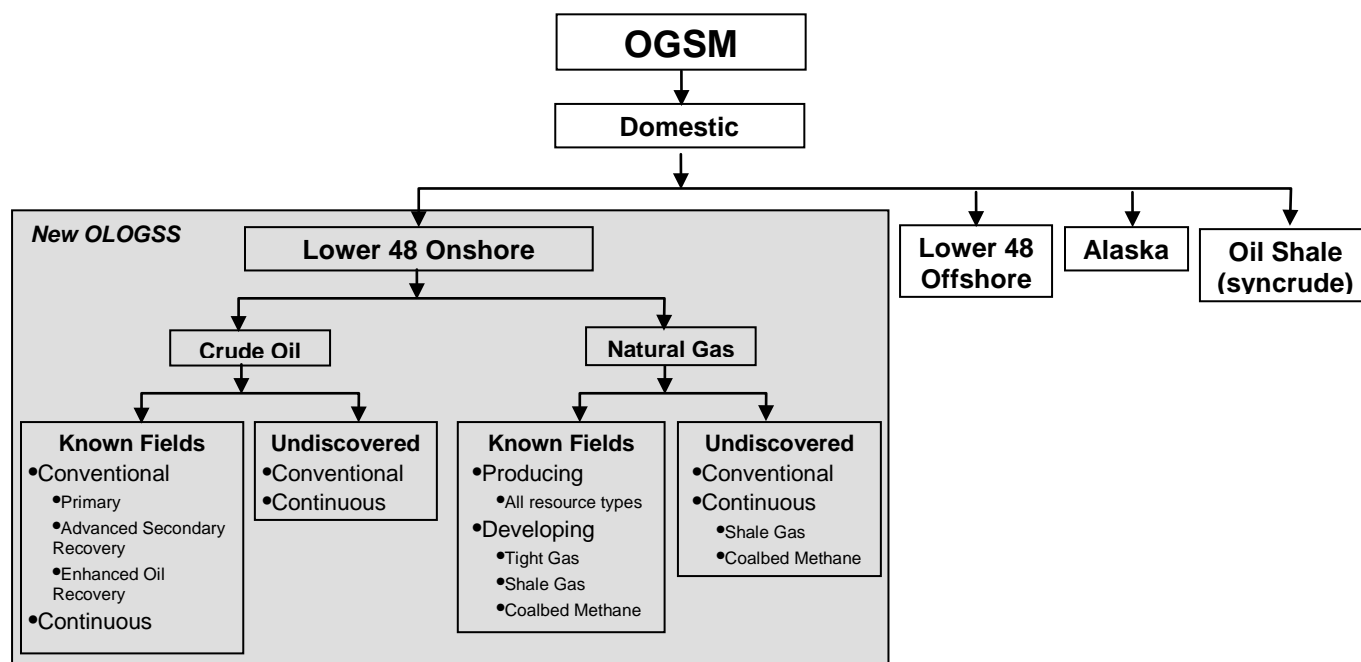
OGSM

Domestic

New OLOGSS

Lower 48 Onshore

Lower 48 Offshore

Alaska

Oil Shale (syncrude)

Crude Oil

Natural Gas

Known Fields
•Conventional
•Primary
•Advanced Secondary Recovery
•Enhanced Oil Recovery
•Continuous

Undiscovered
•Conventional
•Continuous

Known Fields
•Producing
•All resource types
•Developing
•Tight Gas
•Shale Gas
•Coalbed Methane

Undiscovered
•Conventional
•Continuous
•Shale Gas
•Coalbed Methane